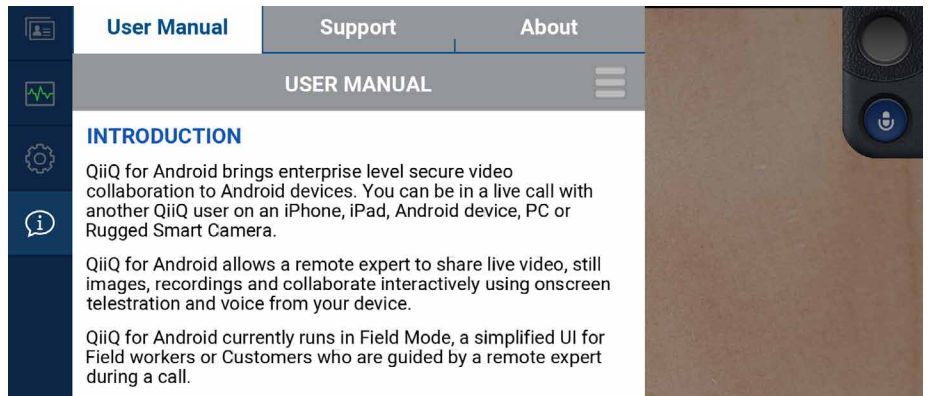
User Manual | Support | About

USER MANUAL

INTRODUCTION

QiiQ for Android brings enterprise level secure video collaboration to Android devices. You can be in a live call with another QiiQ user on an iPhone, iPad, Android device, PC or Rugged Smart Camera.

QiiQ for Android allows a remote expert to share live video, still images, recordings and collaborate interactively using onscreen telestration and voice from your device.

QiiQ for Android currently runs in Field Mode, a simplified UI for Field workers or Customers who are guided by a remote expert during a call.